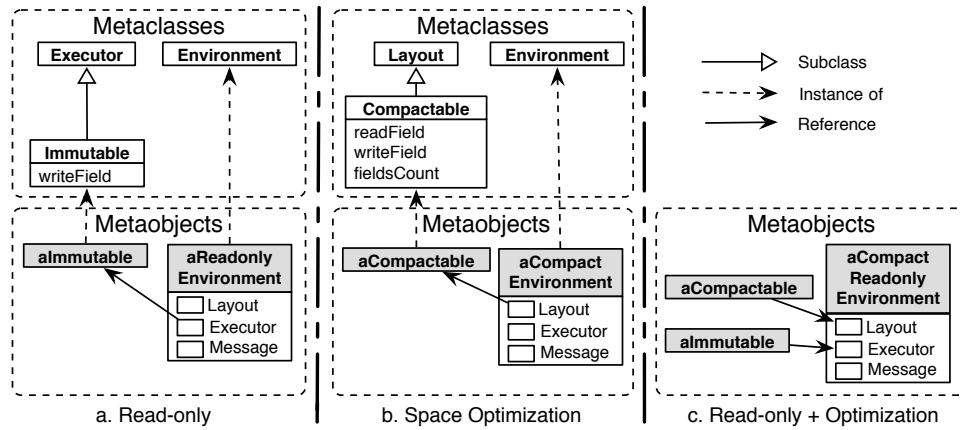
Metaclasses

Executor

Environment

Immutable

writeField

Metaobjects

aImmutable

aReadonly Environment

Layout

Executor

Message

a. Read-only

Metaclasses

Layout

Environment

Compactable

readField

writeField

fieldsCount

Metaobjects

aCompactable

aCompact Environment

Layout

Executor

Message

b. Space Optimization

Subclass

Instance of

Reference

Metaobjects

aCompactable

aCompact Readonly Environment

aImmutable

Layout

Executor

Message

c. Read-only + Optimization